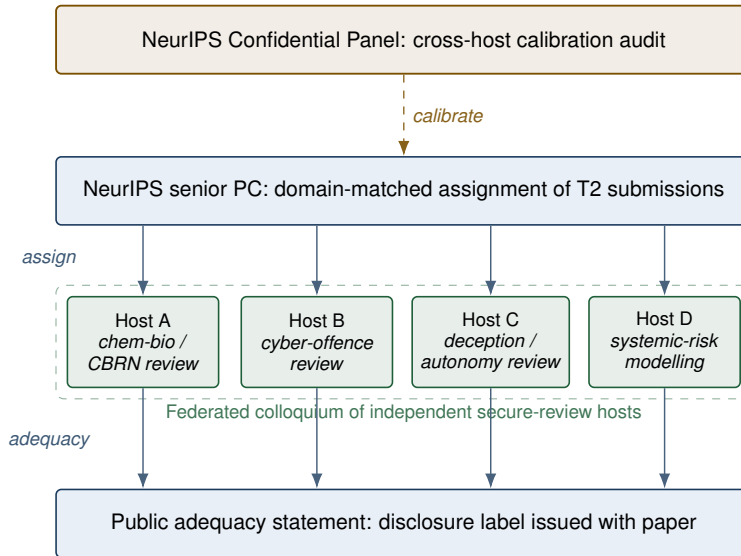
NeurIPS Confidential Panel: cross-host calibration audit

calibrate

NeurIPS senior PC: domain-matched assignment of T2 submissions

assign

Host A
chem-bio / CBRN review

Host B
cyber-offence review

Host C
deception / autonomy review

Host D
systemic-risk modelling

Federated colloquium of independent secure-review hosts

adequacy

Public adequacy statement: disclosure label issued with paper